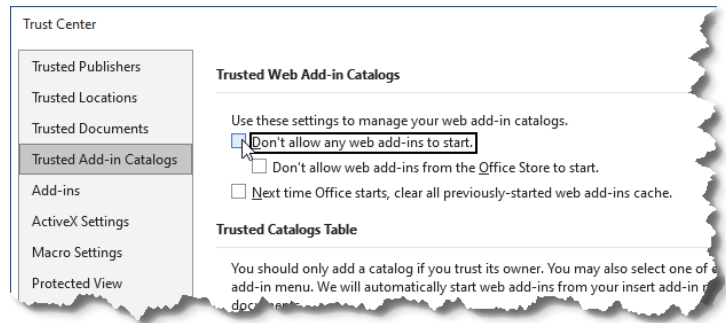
Trust Center

Trusted Publishers
Trusted Locations
Trusted Documents
Trusted Add-in Catalogs
Add-ins
ActiveX Settings
Macro Settings
Protected View

Trusted Web Add-in Catalogs

Use these settings to manage your web add-in catalogs.

Don't allow any web add-ins to start.

Don't allow web add-ins from the Office Store to start.

Next time Office starts, clear all previously-started web add-ins cache.

Trusted Catalogs Table

You should only add a catalog if you trust its owner. You may also select one of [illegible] add-in menu. We will automatically start web add-ins from your insert add-in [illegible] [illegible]